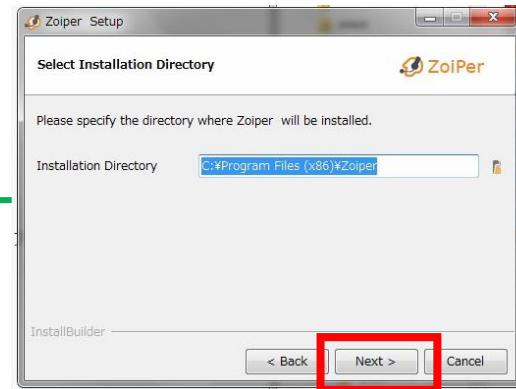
Zoiper Setup

Select Installation Directory

ZoiPer

Please specify the directory where Zoiper will be installed.

Installation Directory C:¥Program Files (x86)¥Zoiper

InstallBuilder

< Back Next > Cancel